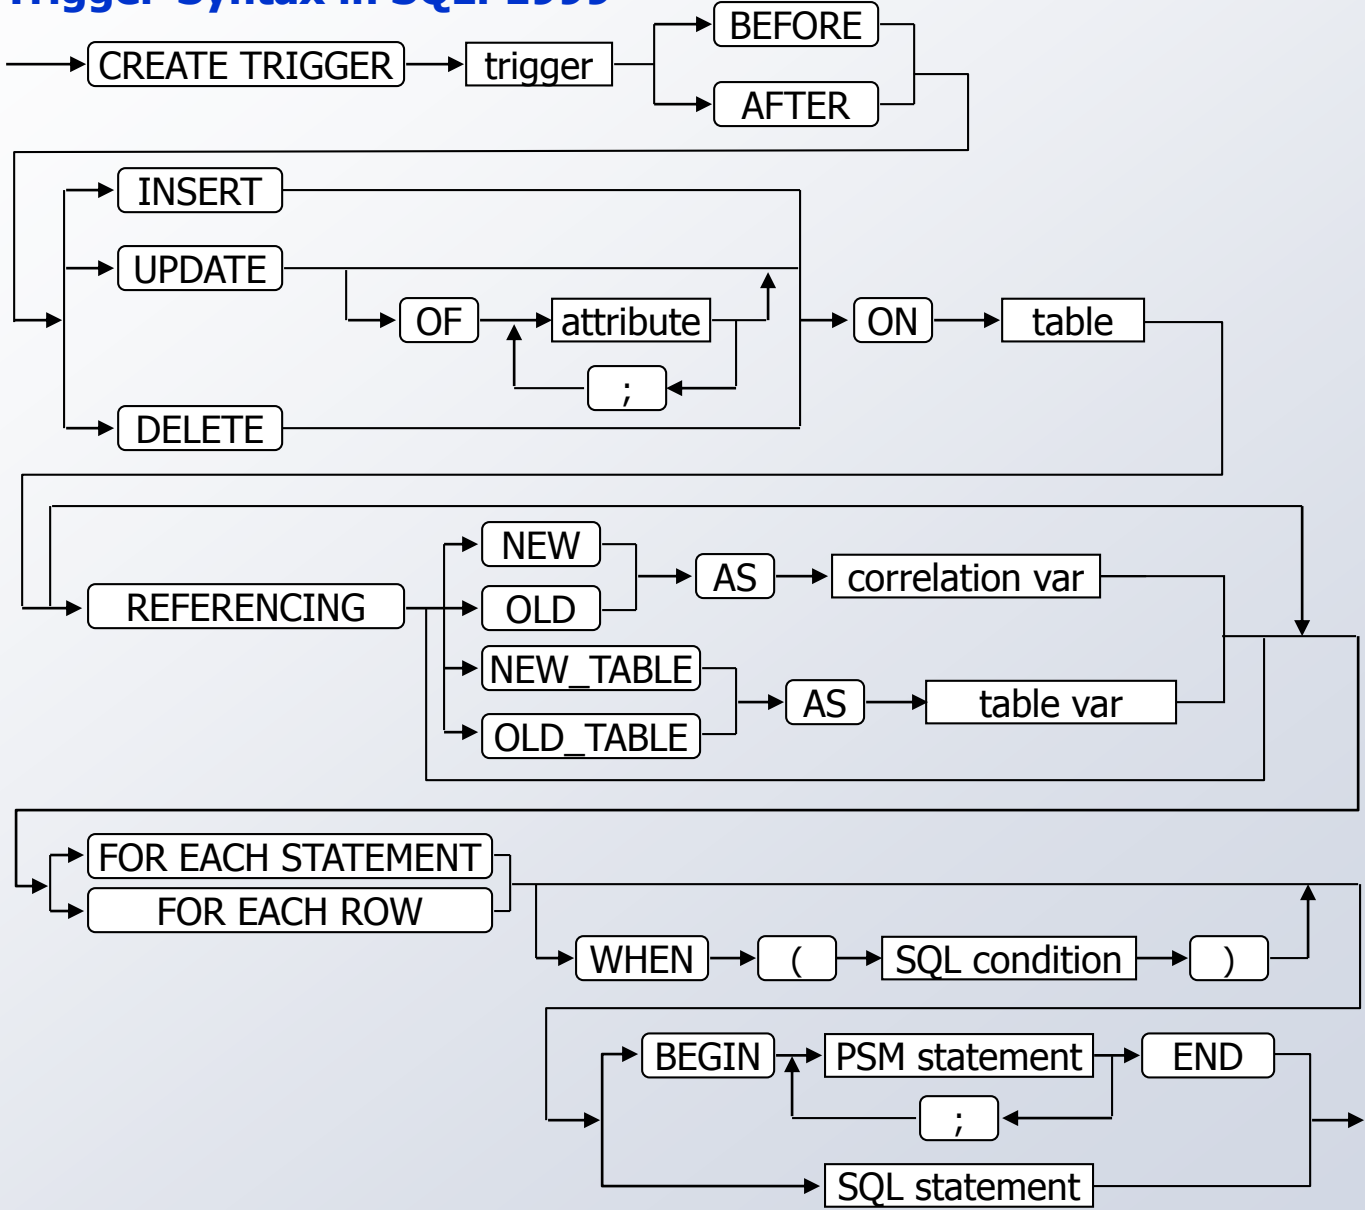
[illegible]

CREATE TRIGGER
trigger
BEFORE
AFTER
INSERT
UPDATE
OF
attribute
;
DELETE
ON
table
REFERENCING
NEW
OLD
AS
correlation var
NEW_TABLE
OLD_TABLE
AS
table var
FOR EACH STATEMENT
FOR EACH ROW
WHEN
(
SQL condition
)
BEGIN
PSM statement
END
;
SQL statement